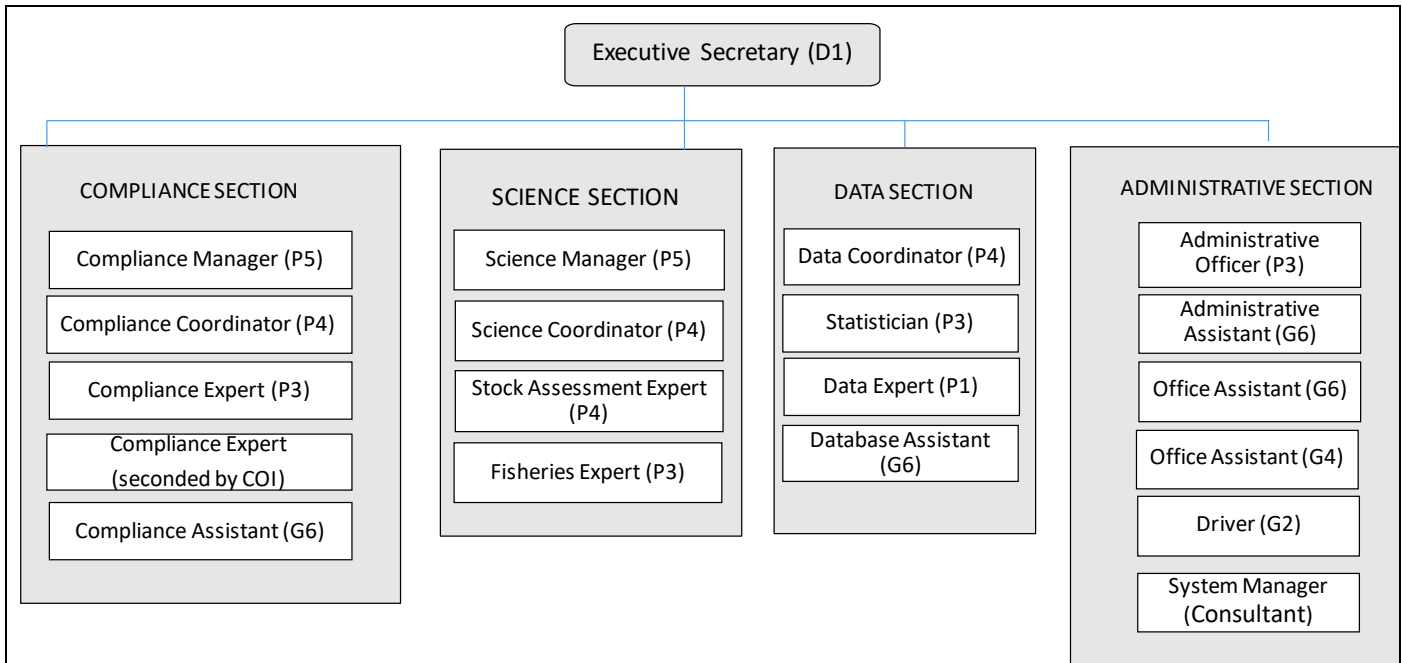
Executive Secretary (D1)

COMPLIANCE SECTION

Compliance Manager (P5)

Compliance Coordinator (P4)

Compliance Expert (P3)

Compliance Expert (seconded by COI)

Compliance Assistant (G6)

SCIENCE SECTION

Science Manager (P5)

Science Coordinator (P4)

Stock Assessment Expert (P4)

Fisheries Expert (P3)

DATA SECTION

Data Coordinator (P4)

Statistician (P3)

Data Expert (P1)

Database Assistant (G6)

ADMINISTRATIVE SECTION

Administrative Officer (P3)

Administrative Assistant (G6)

Office Assistant (G6)

Office Assistant (G4)

Driver (G2)

System Manager (Consultant)